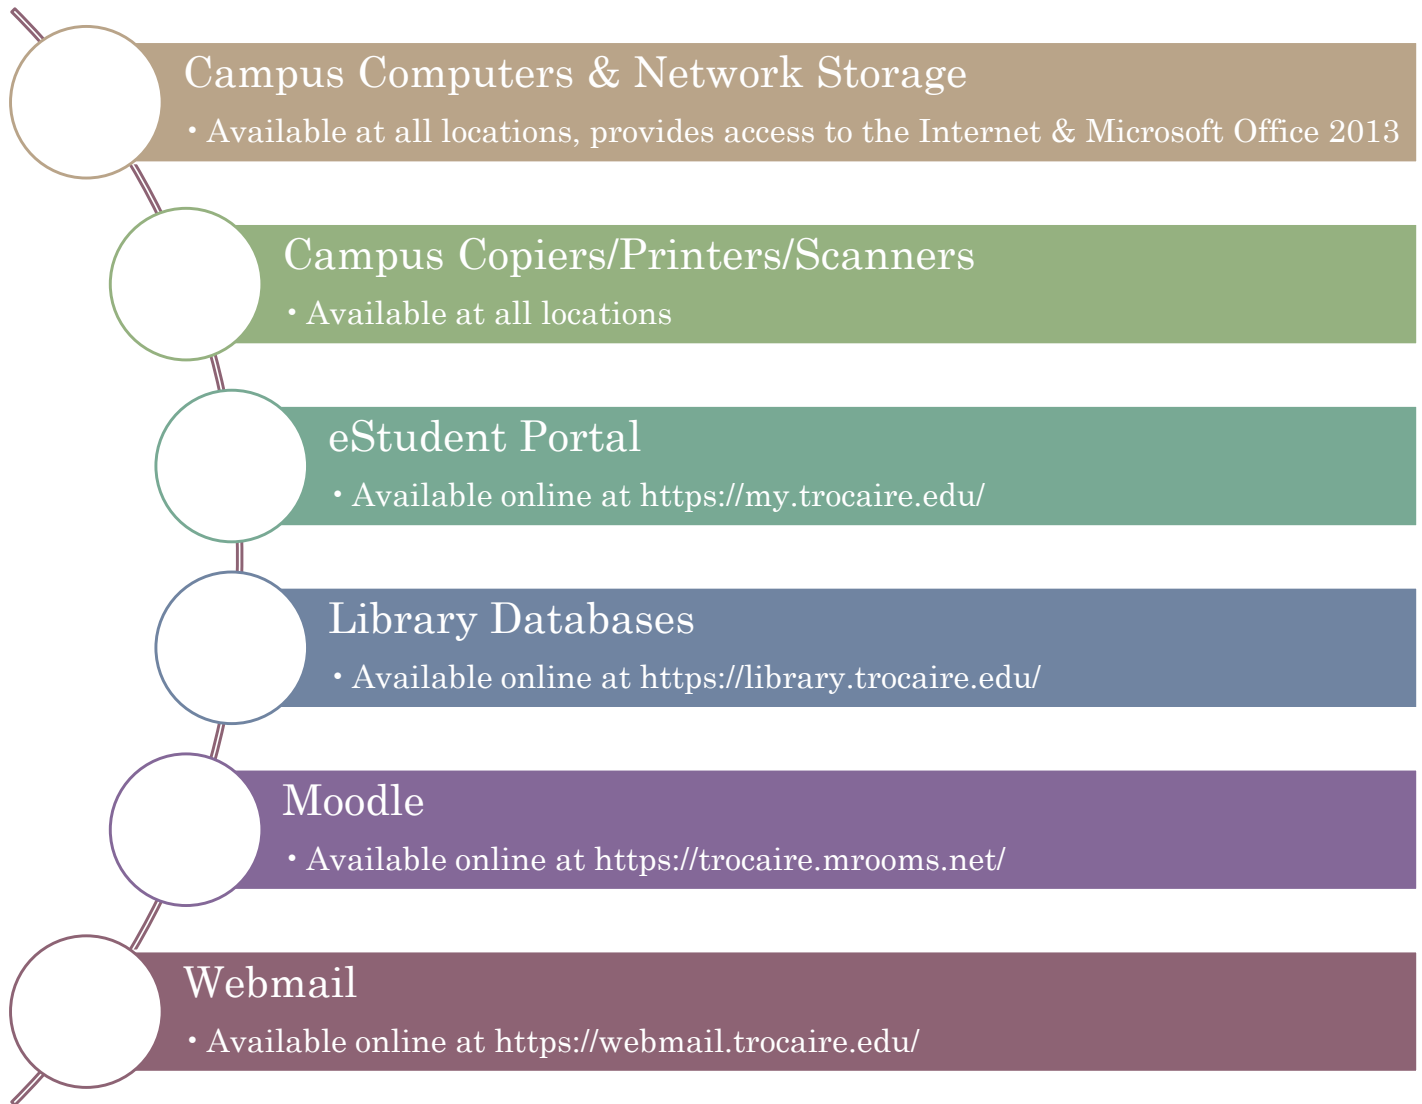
Campus Computers & Network Storage

• Available at all locations, provides access to the Internet & Microsoft Office 2013

Campus Copiers/Printers/Scanners

• Available at all locations

eStudent Portal

• Available online at https://my.trocaire.edu/

Library Databases

• Available online at https://library.trocaire.edu/

Moodle

• Available online at https://trocaire.mrooms.net/

Webmail

• Available online at https://webmail.trocaire.edu/